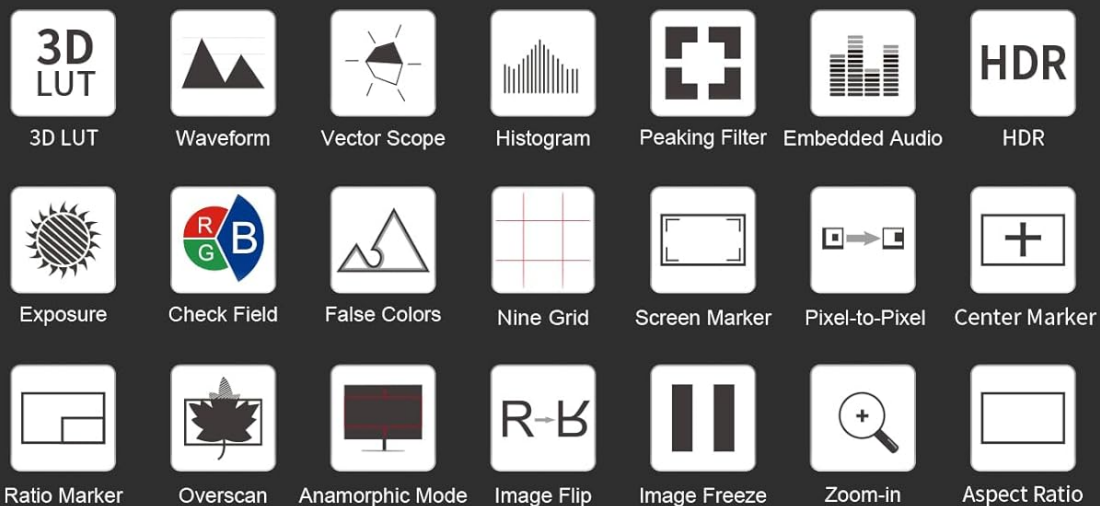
3D LUT

3D LUT
Waveform
Vector Scope
Histogram
Peaking Filter
Embedded Audio
HDR

HDR

R G B

Exposure
Check Field
False Colors
Nine Grid
Screen Marker
Pixel-to-Pixel
Center Marker

R R

Ratio Marker
Overscan
Anamorphic Mode
Image Flip
Image Freeze
Zoom-in
Aspect Ratio